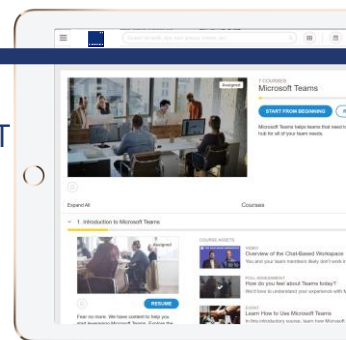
Search for skills, apps, user groups, people, etc.

T

Assigned

7 COURSES
Microsoft Teams

START FROM BEGINNING

Microsoft Teams helps teams that need to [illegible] hub for all of your team needs.

Expand All

Courses

1. Introduction to Microsoft Teams

Assigned

RESUME

Fear no more. We have content to help you start leveraging Microsoft Teams. Explore the

COURSE ASSETS

VIDEO
Overview of the Chat-Based Workspace
You and your team members likely don't work in

POLL/ASSESSMENT
How do you feel about Teams today?
We'd love to understand your experience with M

EVENT
Learn How to Use Microsoft Teams
In this introductory course, learn how Microsoft